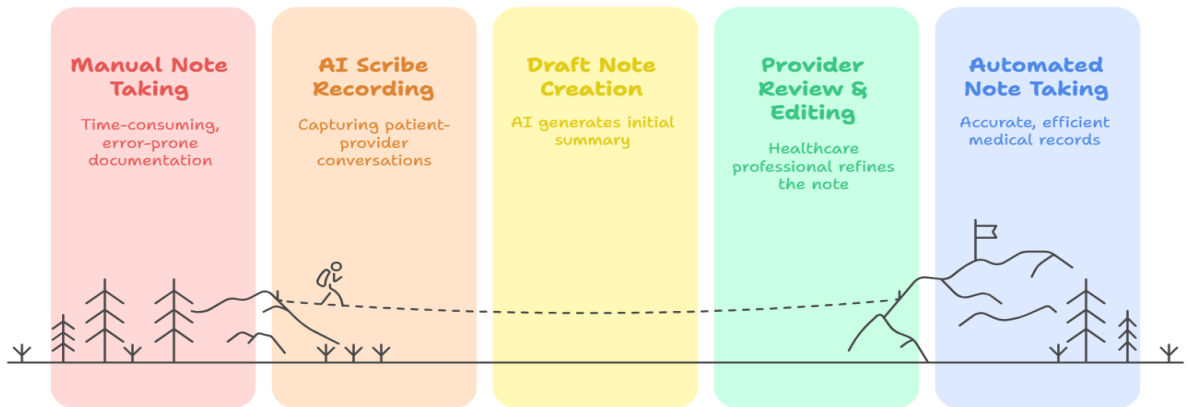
Manual Note Taking

Time-consuming, error-prone documentation

AI Scribe Recording

Capturing patient-provider conversations

Draft Note Creation

AI generates initial summary

Provider Review & Editing

Healthcare professional refines the note

Automated Note Taking

Accurate, efficient medical records